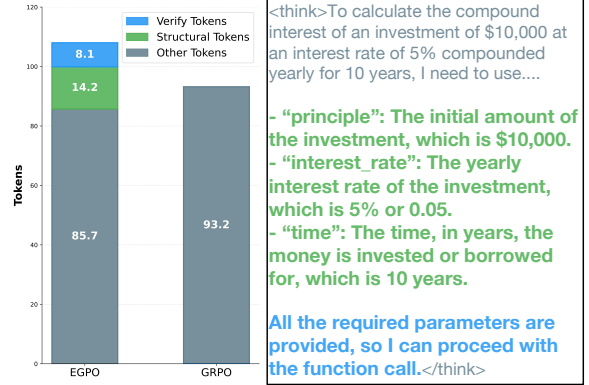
Verify Tokens
Structural Tokens
Other Tokens

120
100
80
60
40
20
0

Tokens

8.1
14.2
85.7
93.2

EGPO
GRPO

<think>To calculate the compound interest of an investment of $10,000 at an interest rate of 5% compounded yearly for 10 years, I need to use....

- “principle”: The initial amount of the investment, which is $10,000.
- “interest_rate”: The yearly interest rate of the investment, which is 5% or 0.05.
- “time”: The time, in years, the money is invested or borrowed for, which is 10 years.

All the required parameters are provided, so I can proceed with the function call.</think>